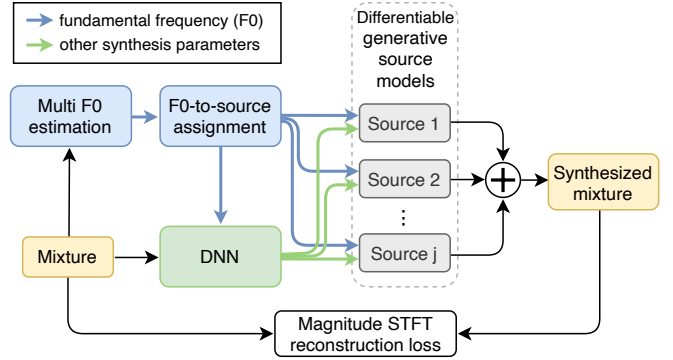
fundamental frequency (F0)
other synthesis parameters

Differentiable generative source models

Multi F0 estimation

F0-to-source assignment

Source 1

Source 2

⋮

Source j

Synthesized mixture

Mixture

DNN

Magnitude STFT reconstruction loss